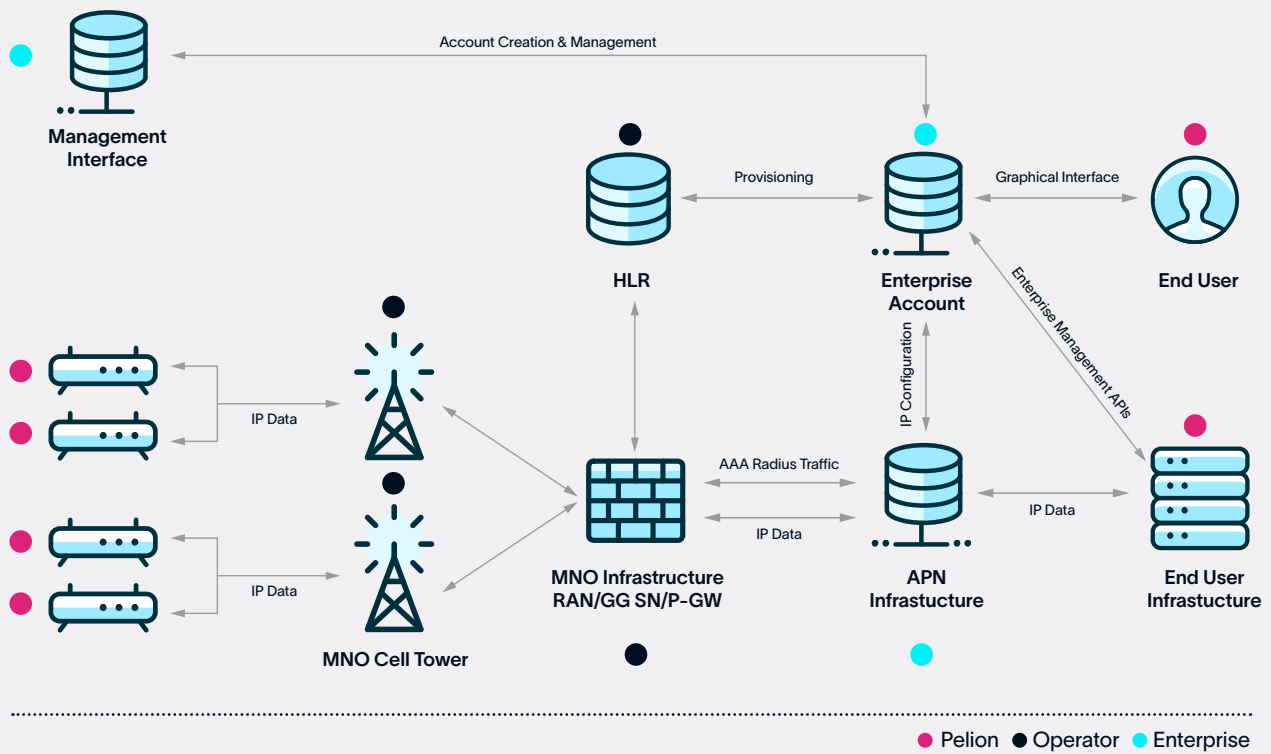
Account Creation & Management

Management Interface

Provisioning

Graphical Interface

HLR

Enterprise Account

End User

Enterprise Management APIs

IP Configuration

IP Data

AAA Radius Traffic

IP Data

IP Data

IP Data

MNO Infrastructure RAN/GG SN/P-GW

APN Infrastucture

End User Infrastucture

MNO Cell Tower

Pelion Operator Enterprise